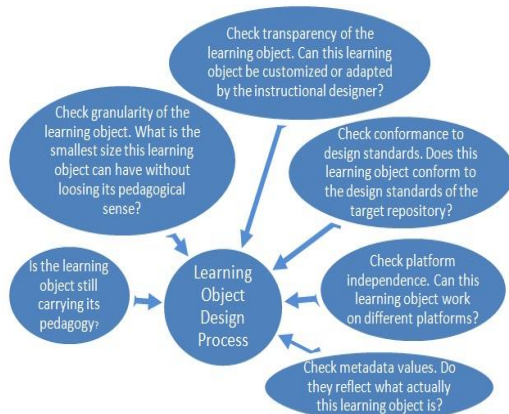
Check transparency of the learning object. Can this learning object be customized or adapted by the instructional designer?

Check granularity of the learning object. What is the smallest size this learning object can have without loosing its pedagogical sense?

Check conformance to design standards. Does this learning object conform to the design standards of the target repository?

Is the learning object still carrying its pedagogy?

Learning Object Design Process

Check platform independence. Can this learning object work on different platforms?

Check metadata values. Do they reflect what actually this learning object is?